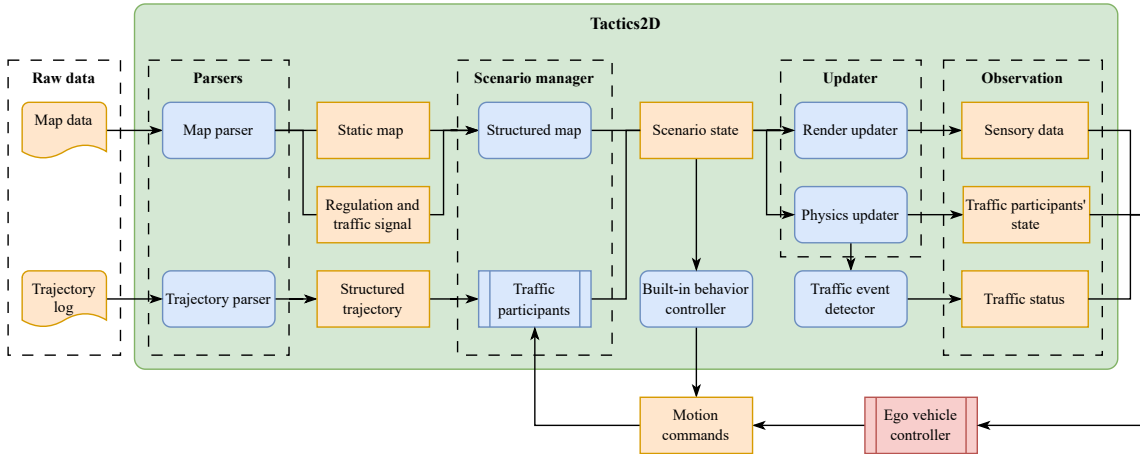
Tactics2D

Raw data

Map data

Trajectory log

Parsers

Map parser

Trajectory parser

Static map

Regulation and traffic signal

Structured trajectory

Scenario manager

Structured map

Traffic participants

Scenario state

Built-in behavior controller

Updater

Render updater

Physics updater

Traffic event detector

Observation

Sensory data

Traffic participants' state

Traffic status

Motion commands

Ego vehicle controller